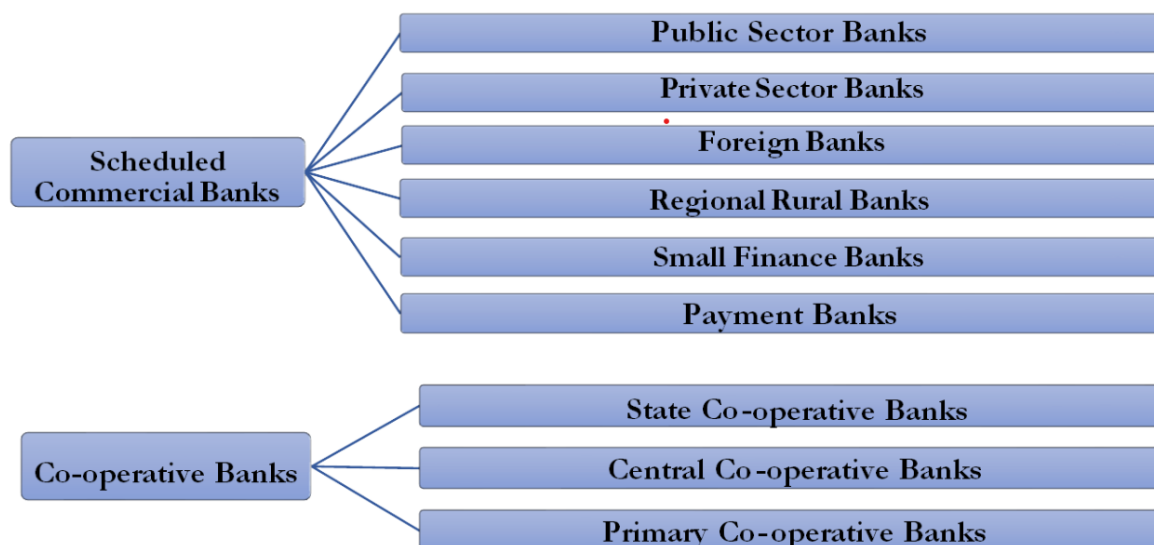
Scheduled Commercial Banks

Public Sector Banks

Private Sector Banks

Foreign Banks

Regional Rural Banks

Small Finance Banks

Payment Banks

Co-operative Banks

State Co-operative Banks

Central Co-operative Banks

Primary Co-operative Banks